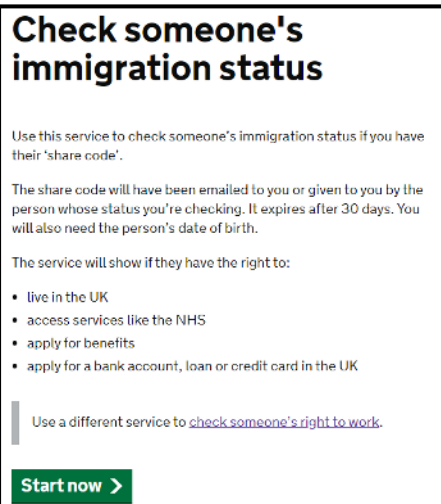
Check someone's immigration status

Use this service to check someone's immigration status if you have their 'share code'.

The share code will have been emailed to you or given to you by the person whose status you're checking. It expires after 30 days. You will also need the person's date of birth.

The service will show if they have the right to:

- live in the UK
- access services like the NHS
- apply for benefits
- apply for a bank account, loan or credit card in the UK

Use a different service to check someone's right to work.

Start now >